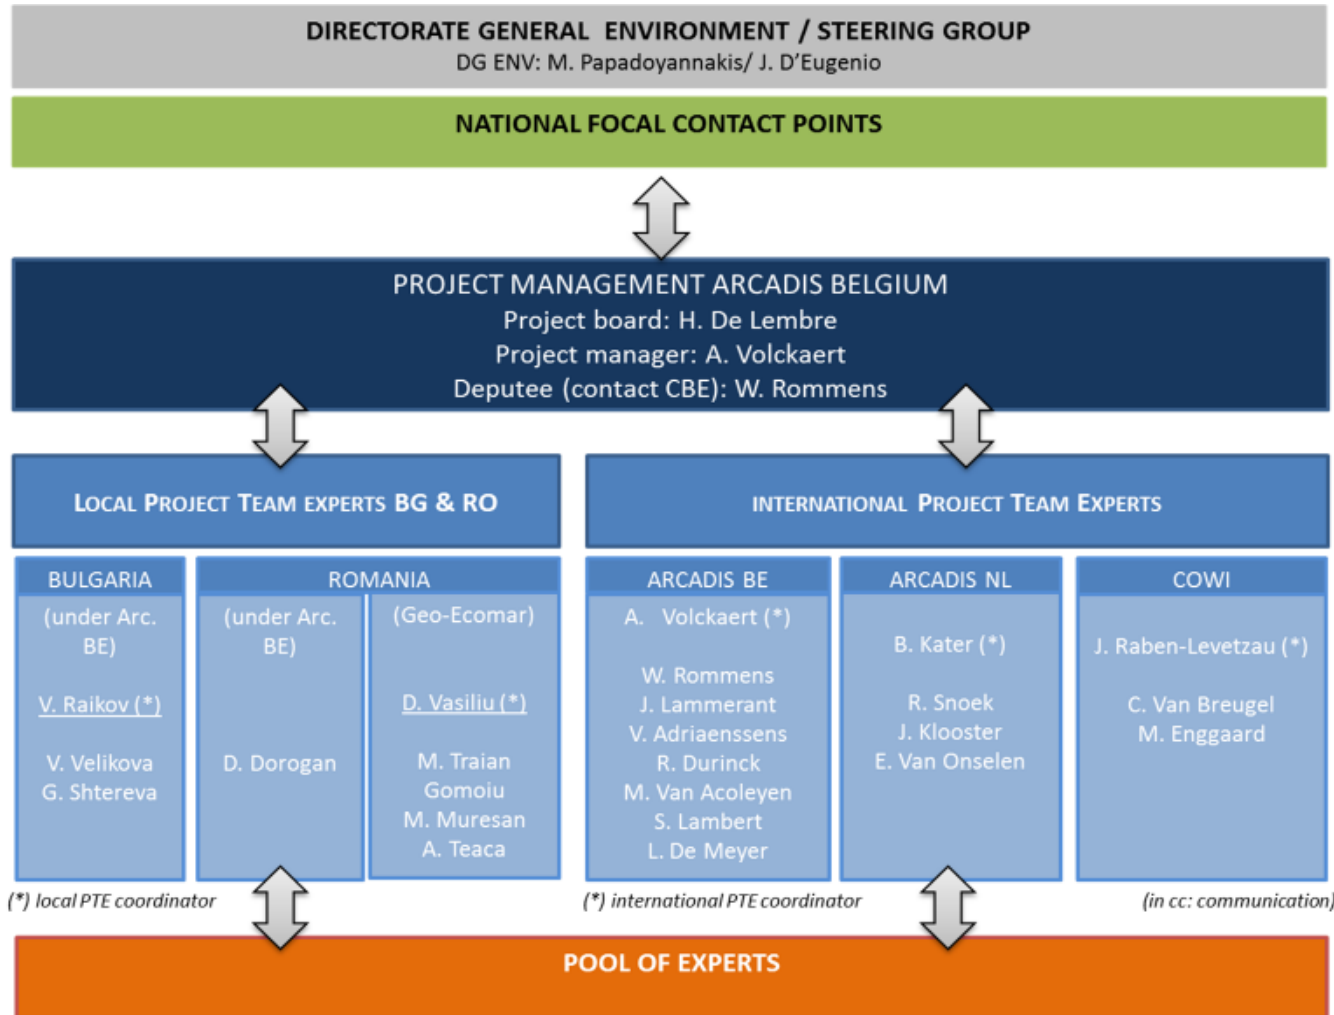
DIRECTORATE GENERAL ENVIRONMENT / STEERING GROUP
DG ENV: M. Papadoyannakis/ J. D'Eugenio

NATIONAL FOCAL CONTACT POINTS

PROJECT MANAGEMENT ARCADIS BELGIUM
Project board: H. De Lembre
Project manager: A. Volckaert
Deputee (contact CBE): W. Rommens

LOCAL PROJECT TEAM EXPERTS BG & RO

INTERNATIONAL PROJECT TEAM EXPERTS

BULGARIA
(under Arc. BE)
V. Raikov (*)
V. Velikova
G. Shtereva

ROMANIA
(under Arc. BE)
D. Dorogan

(Geo-Ecomar)
D. Vasiliu (*)
M. Traian Gomoiu
M. Muresan
A. Teaca

ARCADIS BE
A. Volckaert (*)
W. Rommens
J. Lammerant
V. Adriaenssens
R. Durinck
M. Van Acoleyen
S. Lambert
L. De Meyer

ARCADIS NL
B. Kater (*)
R. Snoek
J. Klooster
E. Van Onselen

COWI
J. Raben-Levetzau (*)
C. Van Breugel
M. Enggaard

(*) local PTE coordinator
(*) international PTE coordinator
(in cc: communication)

POOL OF EXPERTS